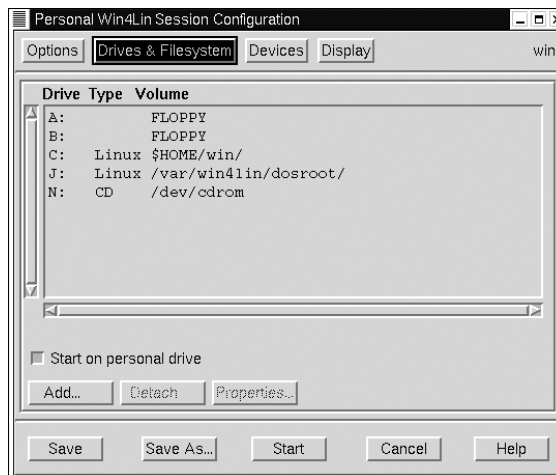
Personal Win4Lin Session Configuration

Options | Drives & Filesystem | Devices | Display | win

| Drive | Type | Volume |
|---|---|---|
| A: | | FLOPPY |
| B: | | FLOPPY |
| C: | Linux | $HOME/win/ |
| J: | Linux | /var/win4lin/dosroot/ |
| N: | CD | /dev/cdrom |

Start on personal drive

Add... | Detach | Properties...

Save | Save As... | Start | Cancel | Help